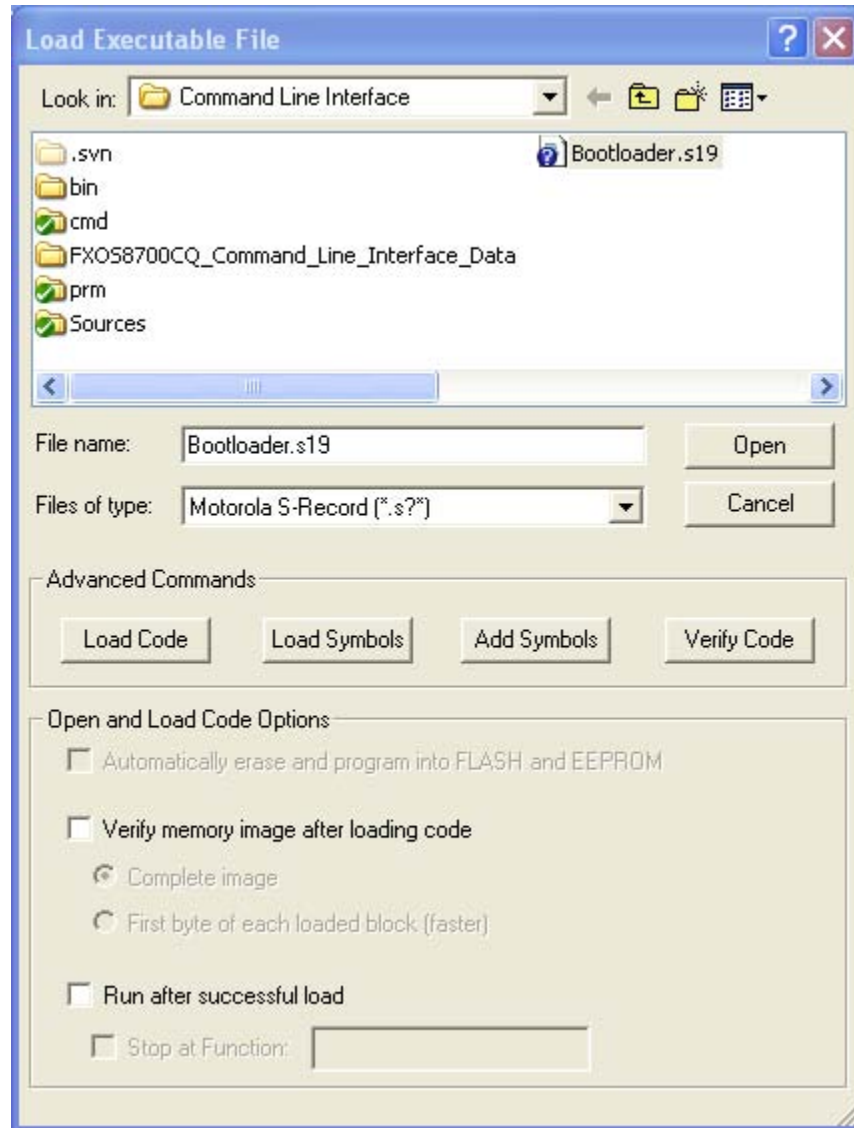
Load Executable File

Look in: Command Line Interface

.svn
bin
cmd
FXOS8700CQ_Command_Line_Interface_Data
prm
Sources
Bootloader.s19

File name: Bootloader.s19
Open
Files of type: Motorola S-Record (*.s?*)
Cancel

Advanced Commands
Load Code
Load Symbols
Add Symbols
Verify Code

Open and Load Code Options
Automatically erase and program into FLASH and EEPROM
Verify memory image after loading code
Complete image
First byte of each loaded block (faster)
Run after successful load
Stop at Function: